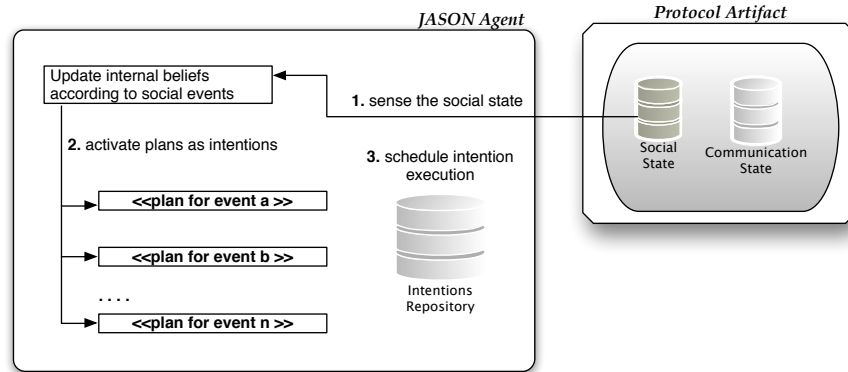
JASON Agent

Protocol Artifact

Update internal beliefs according to social events

1. sense the social state

Social State

Communication State

2. activate plans as intentions

3. schedule intention execution

<<plan for event a >>

<<plan for event b >>

. . . .

<<plan for event n >>

Intentions Repository